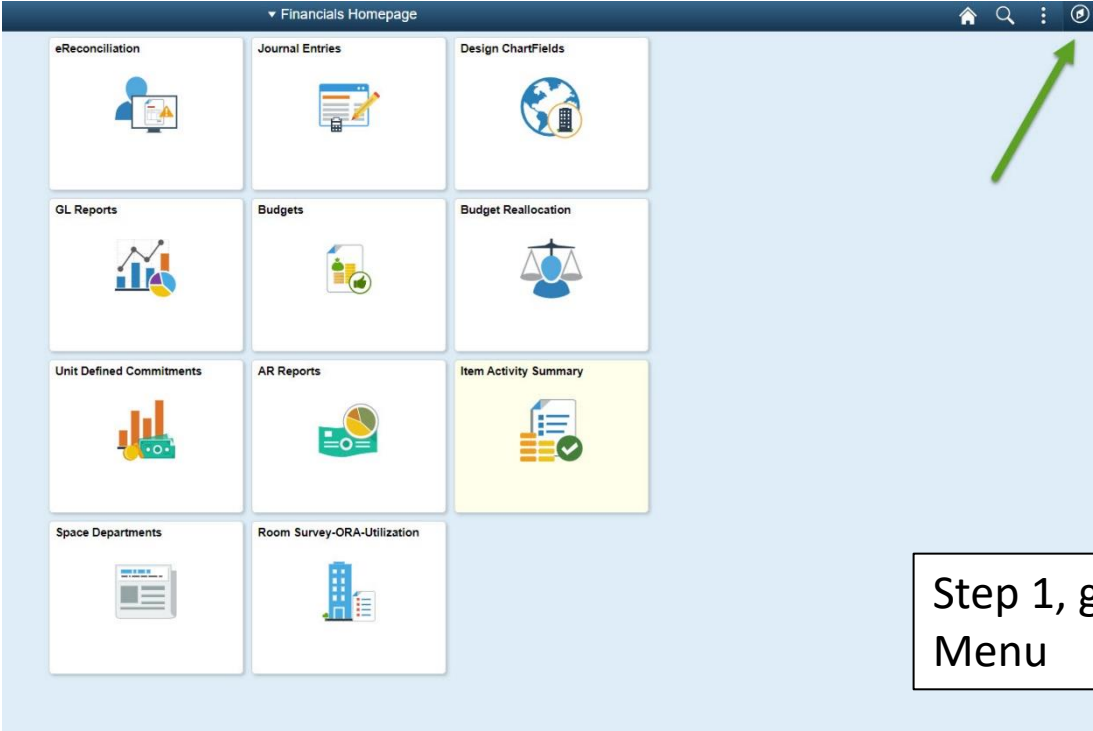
▾ Financials Homepage

eReconciliation

Journal Entries

Design ChartFields

GL Reports

Budgets

Budget Reallocation

Unit Defined Commitments

AR Reports

Item Activity Summary

Space Departments

Room Survey-ORA-Utilization

Step 1, g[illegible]
Menu